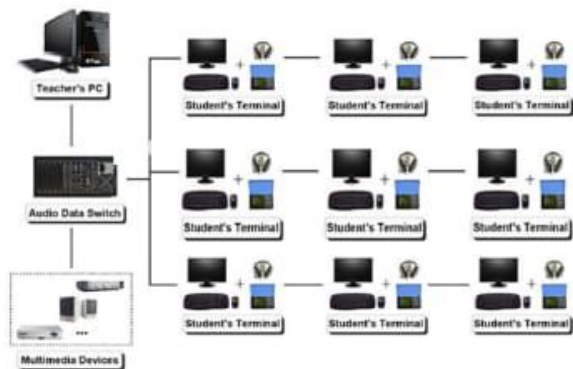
Teacher's PC

Audio Data Switch

Multimedia Devices

Student's Terminal

Student's Terminal

Student's Terminal

Student's Terminal

Student's Terminal

Student's Terminal

Student's Terminal

Student's Terminal

Student's Terminal